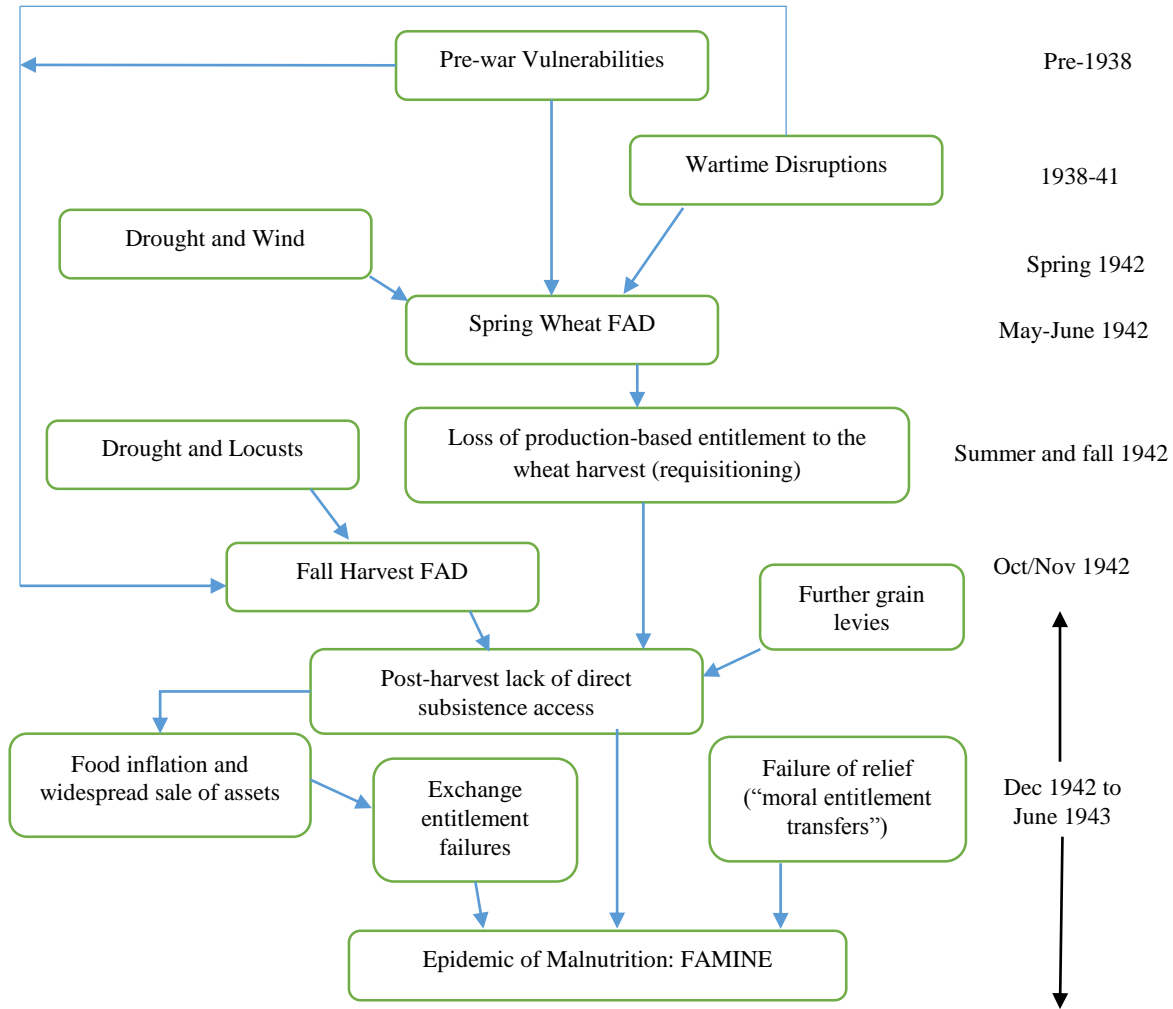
Pre-war Vulnerabilities

Pre-1938

Wartime Disruptions

1938-41

Drought and Wind

Spring 1942

Spring Wheat FAD

May-June 1942

Drought and Locusts

Loss of production-based entitlement to the wheat harvest (requisitioning)

Summer and fall 1942

Fall Harvest FAD

Oct/Nov 1942

Further grain levies

Post-harvest lack of direct subsistence access

Food inflation and widespread sale of assets

Exchange entitlement failures

Failure of relief ("moral entitlement transfers")

Dec 1942 to June 1943

Epidemic of Malnutrition: FAMINE